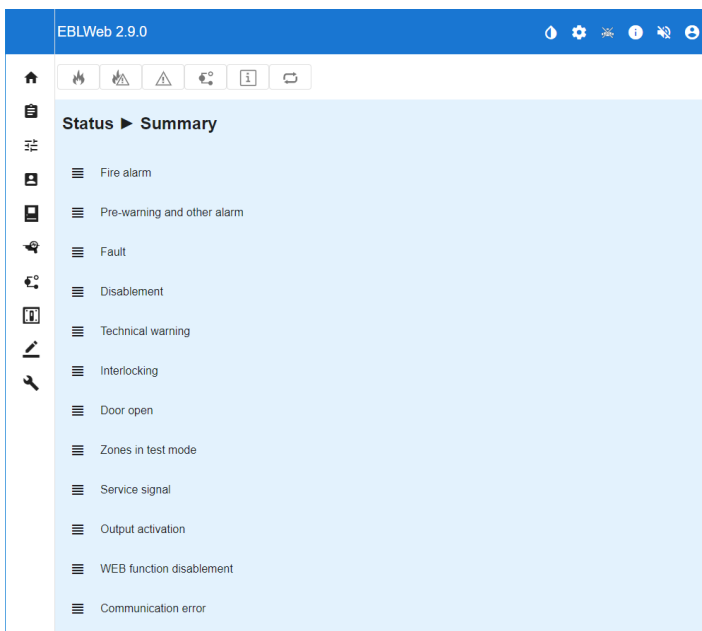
EBLWeb 2.9.0

Status ► Summary

Fire alarm

Pre-warning and other alarm

Fault

Disablement

Technical warning

Interlocking

Door open

Zones in test mode

Service signal

Output activation

WEB function disablement

Communication error